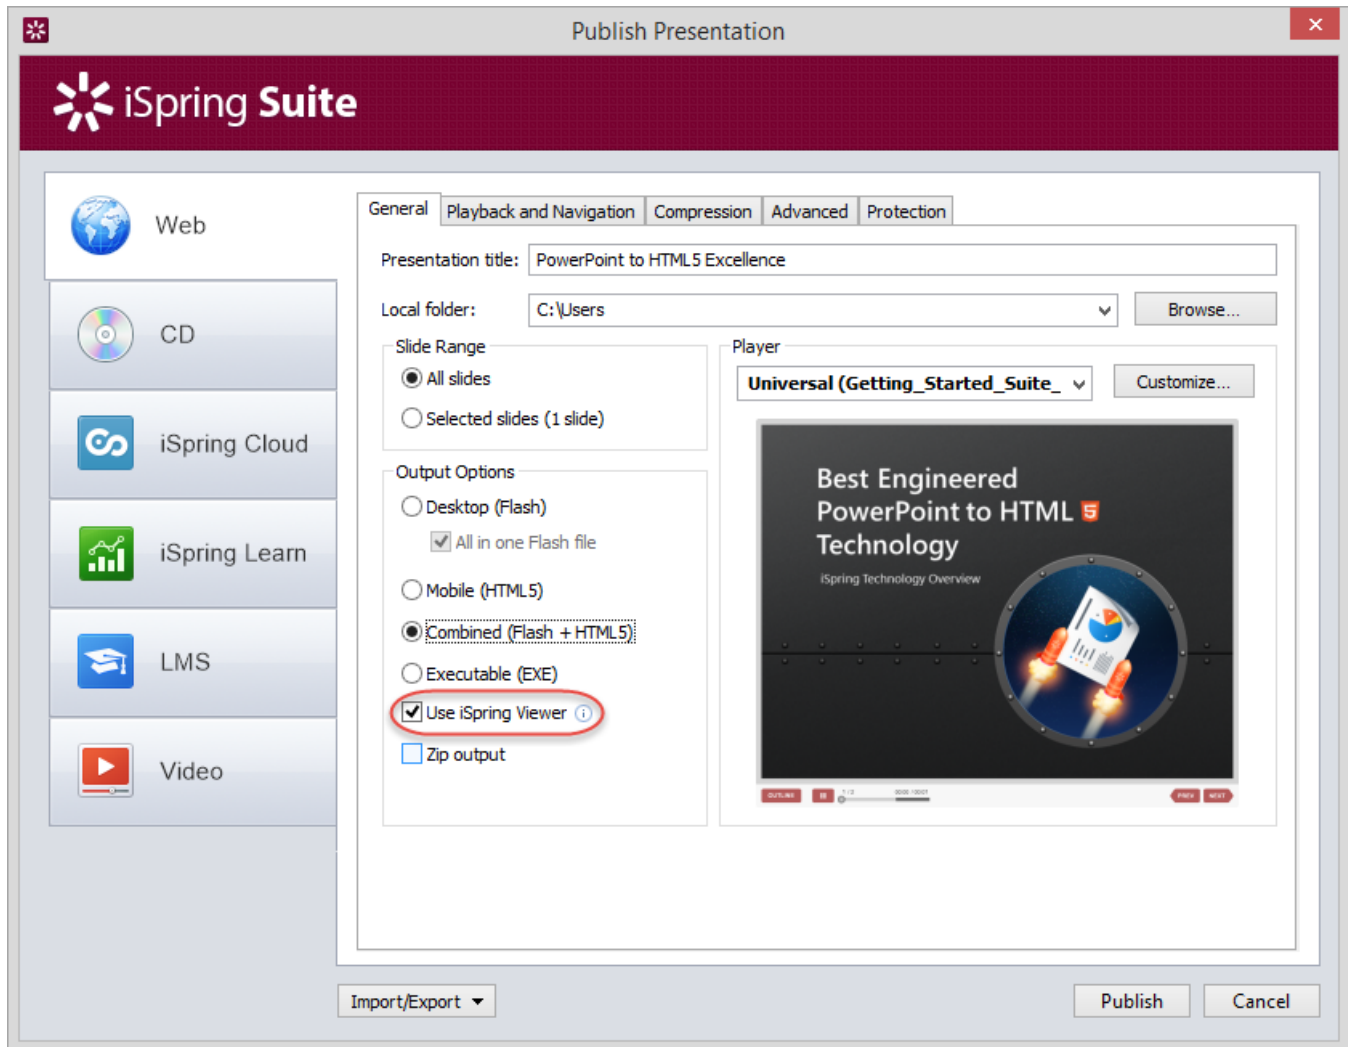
Publish Presentation

iSpring Suite

Web

CD

iSpring Cloud

iSpring Learn

LMS

Video

General | Playback and Navigation | Compression | Advanced | Protection

Presentation title: PowerPoint to HTML5 Excellence

Local folder: C:\Users

Browse...

Slide Range

All slides

Selected slides (1 slide)

Output Options

Desktop (Flash)

All in one Flash file

Mobile (HTML5)

Combined (Flash + HTML5)

Executable (EXE)

Use iSpring Viewer

Zip output

Player

Universal (Getting_Started_Suite_

Customize...

Best Engineered PowerPoint to HTML 5 Technology

iSpring Technology Overview

OUTLINE

PREV NEXT

Import/Export

Publish

Cancel